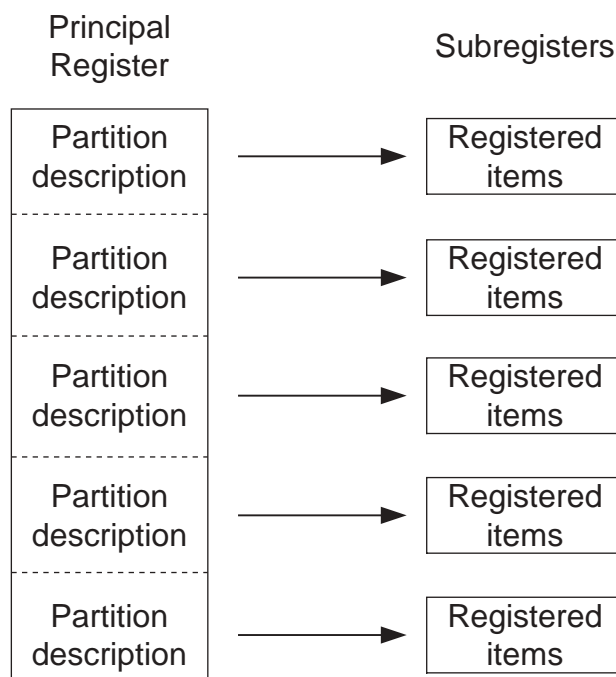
Principal Register

Subregisters

Partition description

Registered items

Partition description

Registered items

Partition description

Registered items

Partition description

Registered items

Partition description

Registered items